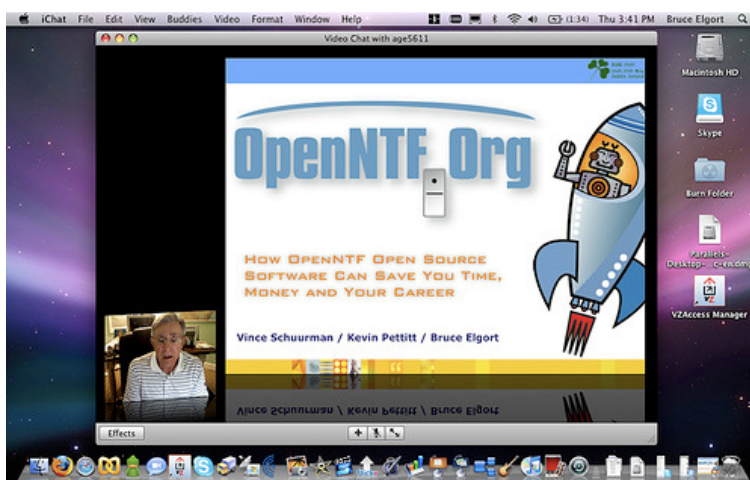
iChat File Edit View Buddies Video Format Window Help

(1:34) Thu 3:41 PM Bruce Elgort

Video Chat with age5611

OpenNTF.Org

How OpenNTF Open Source Software Can Save You Time, Money and Your Career

Vince Schuurman / Kevin Pettitt / Bruce Elgort

Vince Schuurman / Kevin Pettitt / Bruce Elgort

Effects

Macintosh HD

Skype

Burn Folder

Parallels Desktop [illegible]

VZAccess Manager